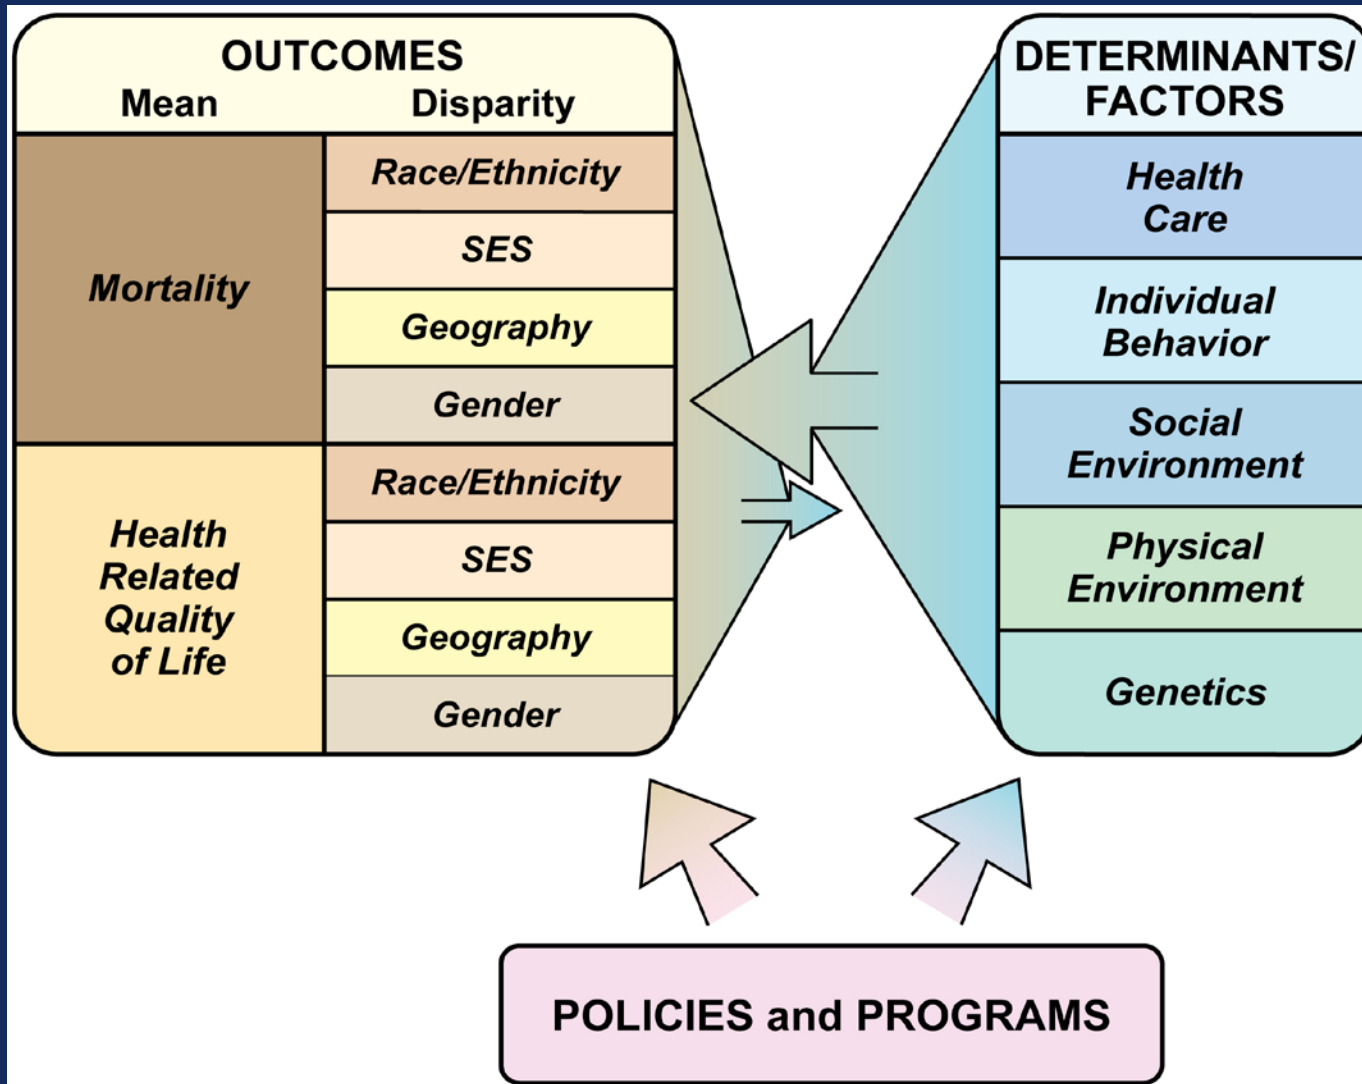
OUTCOMES
Mean | Disparity

| Mean | Disparity |
|---|---|
| Mortality | Race/Ethnicity |
| | SES |
| | Geography |
| | Gender |
| Health Related Quality of Life | Race/Ethnicity |
| | SES |
| | Geography |
| | Gender |

DETERMINANTS/ FACTORS

Health Care

Individual Behavior

Social Environment

Physical Environment

Genetics

POLICIES and PROGRAMS